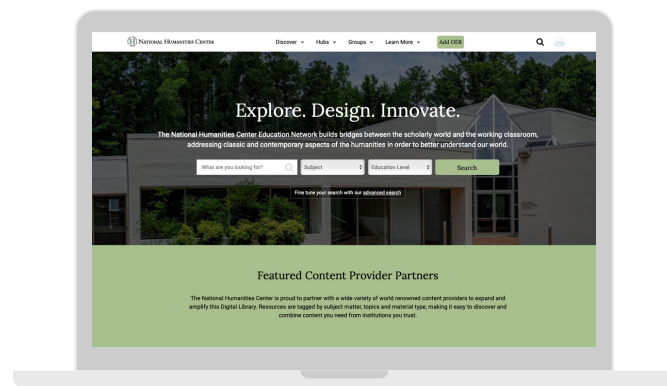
National Humanities Center

Discover ⌄ Hubs ⌄ Groups ⌄ Learn More ⌄ Add OER

Explore. Design. Innovate.

The National Humanities Center Education Network builds bridges between the scholarly world and the working classroom, addressing classic and contemporary aspects of the humanities in order to better understand our world.

What are you looking for? Subject Education Level Search

Fine tune your search with our advanced search

Featured Content Provider Partners

The National Humanities Center is proud to partner with a wide variety of world renowned content providers to expand and amplify this Digital Library. Resources are tagged by subject matter, topics and material type, making it easy to discover and combine content you need from institutions you trust.